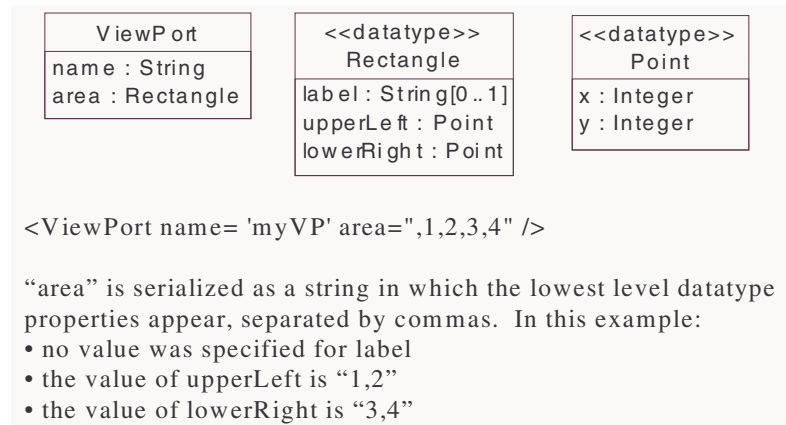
ViewPort
name : String
area : Rectangle

<<datatype>>
Rectangle
label : String[0..1]
upperLeft : Point
lowerRight : Point

<<datatype>>
Point
x : Integer
y : Integer

<ViewPort name= 'myVP' area=",1,2,3,4" />

"area" is serialized as a string in which the lowest level datatype properties appear, separated by commas. In this example:
• no value was specified for label
• the value of upperLeft is "1,2"
• the value of lowerRight is "3,4"